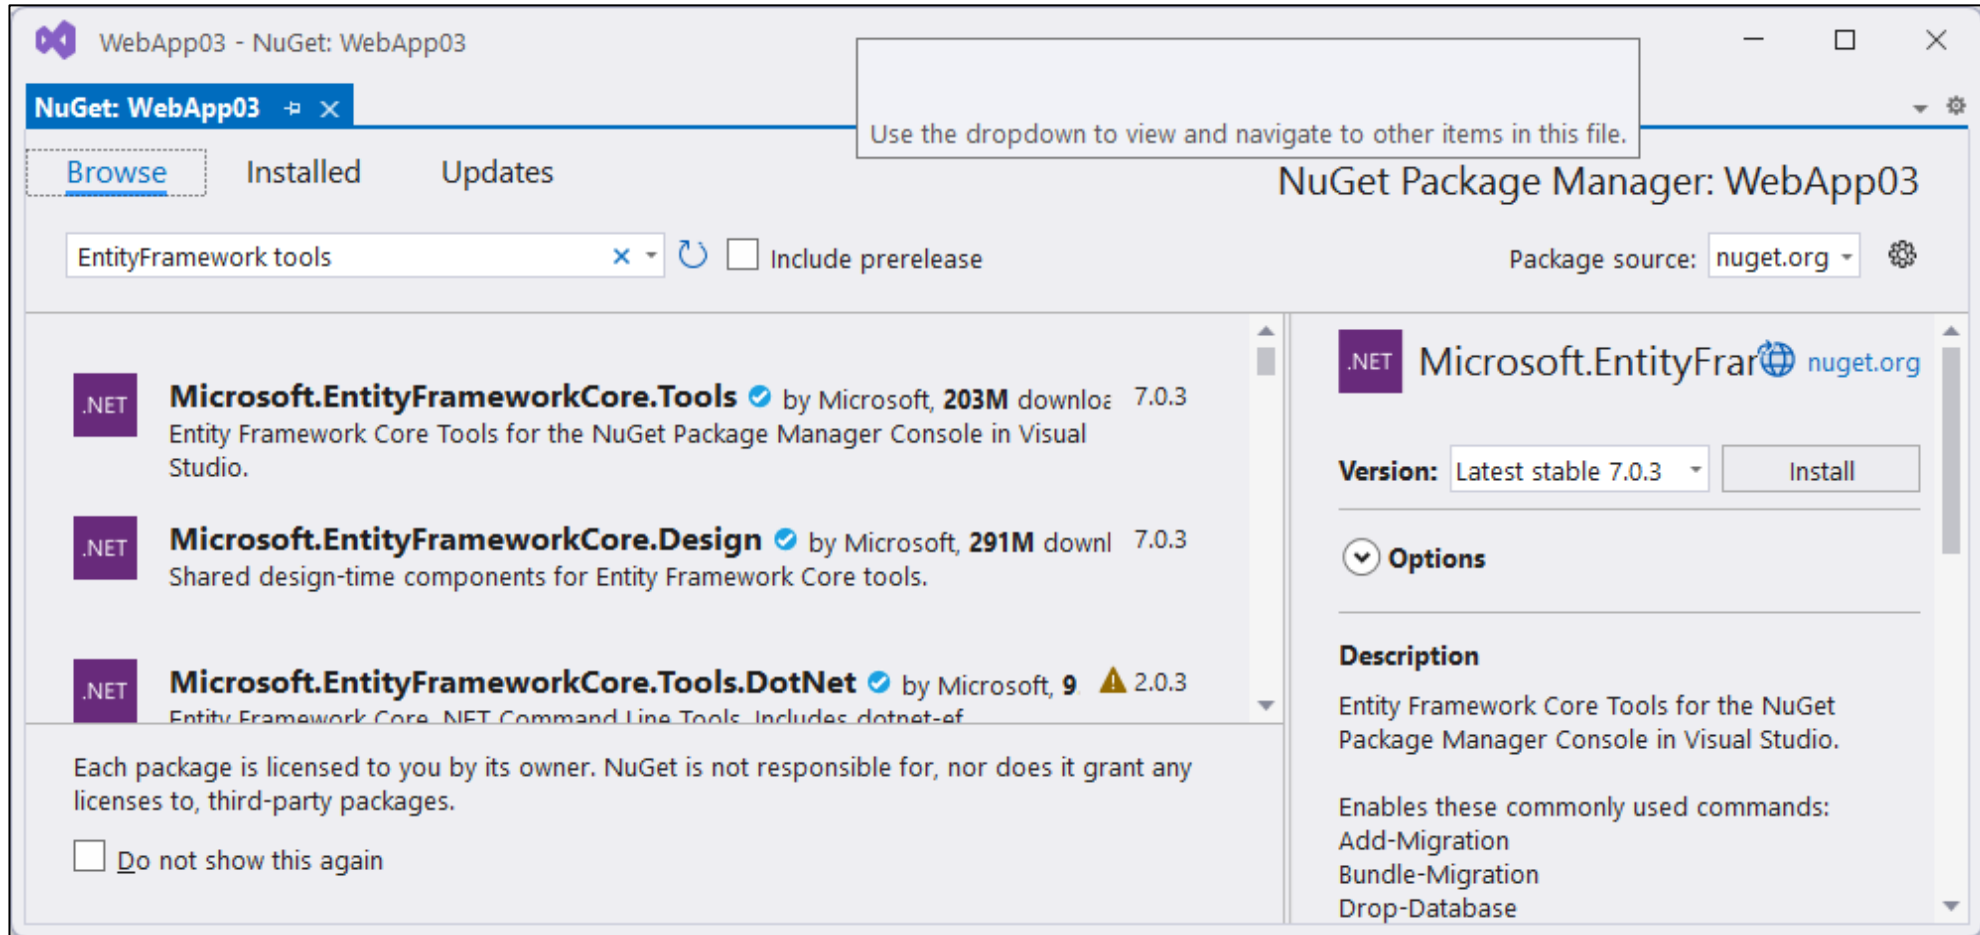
WebApp03 - NuGet: WebApp03

NuGet: WebApp03

Use the dropdown to view and navigate to other items in this file.

Browse Installed Updates

NuGet Package Manager: WebApp03

EntityFramework tools

Include prerelease

Package source: nuget.org

.NET Microsoft.EntityFrameworkCore.Tools by Microsoft, 203M downloa 7.0.3
Entity Framework Core Tools for the NuGet Package Manager Console in Visual Studio.

.NET Microsoft.EntityFrameworkCore.Design by Microsoft, 291M downl 7.0.3
Shared design-time components for Entity Framework Core tools.

.NET Microsoft.EntityFrameworkCore.Tools.DotNet by Microsoft, 9 2.0.3
Entity Framework Core .NET Command Line Tools. Includes dotnet-ef

Each package is licensed to you by its owner. NuGet is not responsible for, nor does it grant any licenses to, third-party packages.

Do not show this again

.NET Microsoft.EntityFrar nuget.org

Version: Latest stable 7.0.3 Install

Options

Description

Entity Framework Core Tools for the NuGet Package Manager Console in Visual Studio.

Enables these commonly used commands:
Add-Migration
Bundle-Migration
Drop-Database